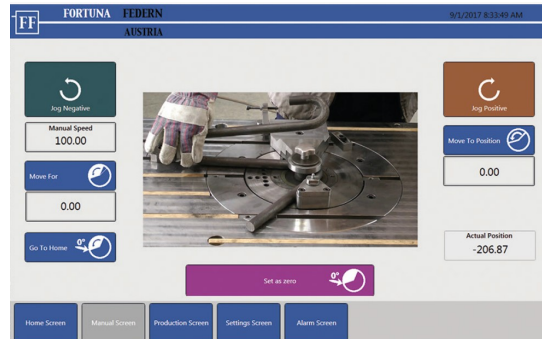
FF FORTUNA FEDERN
AUSTRIA
9/1/2017 8:33:49 AM

Jog Negative

Manual Speed
100.00

Move For

0.00

Go To Home 0°

Jog Positive

Move To Position

0.00

Actual Position
-206.87

Set as zero 0°

Home Screen
Manual Screen
Production Screen
Settings Screen
Alarm Screen